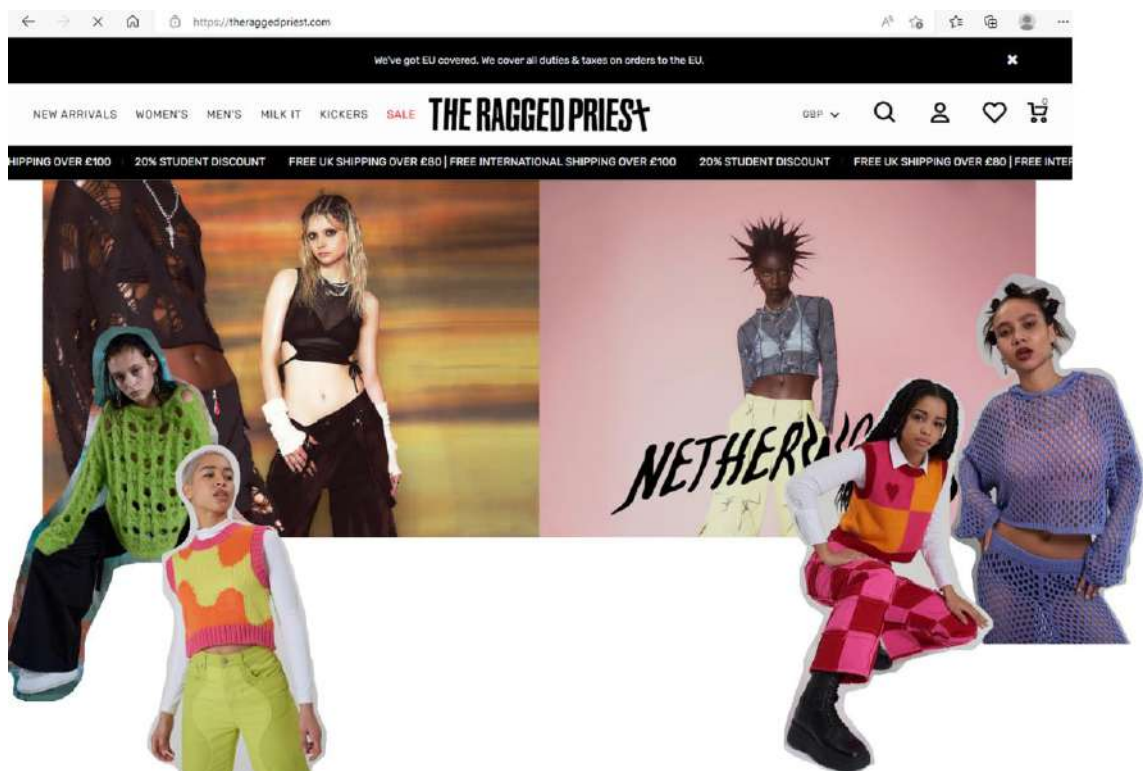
https://theraggedpriest.com

We've got EU covered. We cover all duties & taxes on orders to the EU.

NEW ARRIVALS WOMEN'S MEN'S MILK IT KICKERS SALE THE RAGGED PRIEST GBP

HIPPING OVER £100 | 20% STUDENT DISCOUNT | FREE UK SHIPPING OVER £80 | FREE INTERNATIONAL SHIPPING OVER £100 | 20% STUDENT DISCOUNT | FREE UK SHIPPING OVER £80 | FREE INTER

NETHER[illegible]